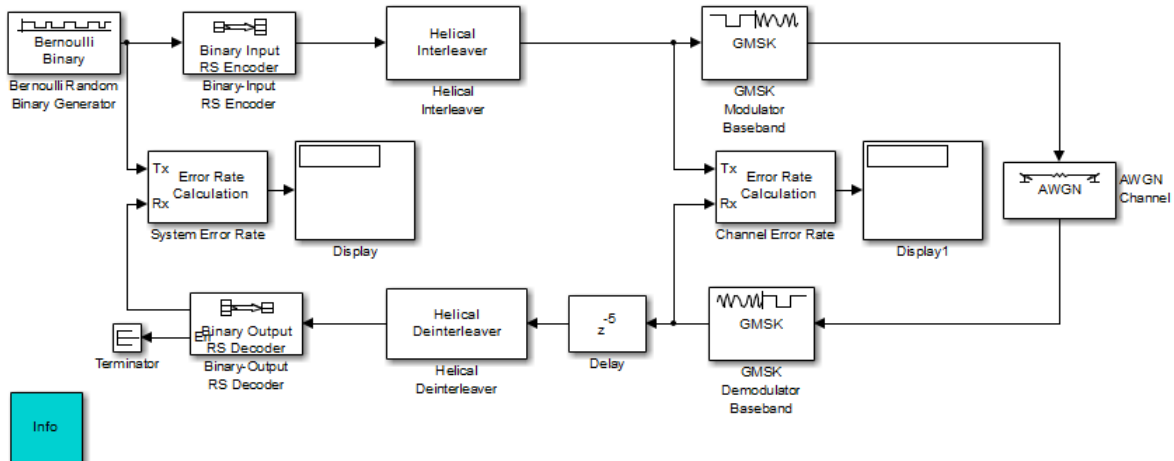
Bernoulli Binary

Bernoulli Random Binary Generator

Binary Input RS Encoder

Binary-Input RS Encoder

Helical Interleaver

Helical Interleaver

GMSK

GMSK Modulator Baseband

Tx
Rx
Error Rate Calculation

System Error Rate

Display

Tx
Rx
Error Rate Calculation

Channel Error Rate

Display1

AWGN

AWGN Channel

Terminator

Err
Binary Output RS Decoder

Binary-Output RS Decoder

Helical Deinterleaver

Helical Deinterleaver

$z^{-5}$

Delay

GMSK

GMSK Demodulator Baseband

Info